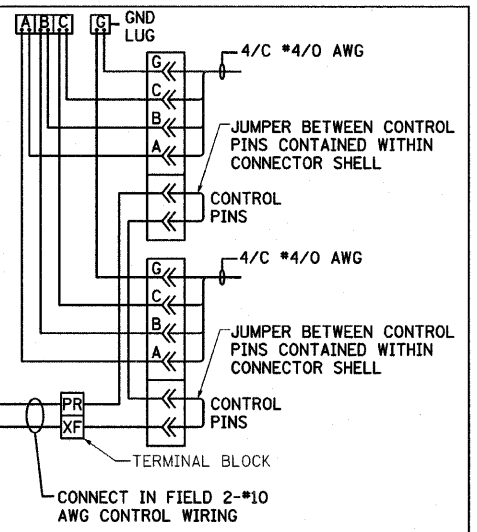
A B C G GND LUG

G C B A

4/C #4/0 AWG

JUMPER BETWEEN CONTROL PINS CONTAINED WITHIN CONNECTOR SHELL

CONTROL PINS

G C B A

4/C #4/0 AWG

JUMPER BETWEEN CONTROL PINS CONTAINED WITHIN CONNECTOR SHELL

PR XF

CONTROL PINS

TERMINAL BLOCK

CONNECT IN FIELD 2-#10 AWG CONTROL WIRING